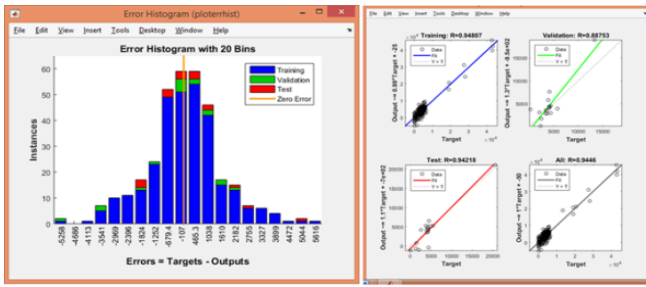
Error Histogram (ploterrhist)

File Edit View Insert Tools Desktop Window Help

Error Histogram with 20 Bins

Training
Validation
Test
Zero Error

Instances

70
60
50
40
30
20
10
0

-5258
-4686
-4113
-3541
-2969
-2396
-1824
-1252
-679.4
-107
465.3
1038
1610
2182
2755
3327
3899
4472
5044
5616

Errors = Targets - Outputs

File Edit View Insert Tools Desktop Window Help

Training: R=0.94807
Data
Fit
Y = T
Output ~= 0.89*Target + -25
Target
$\times 10^4$

Validation: R=0.88753
Data
Fit
Y = T
Output ~= 1.3*Target + -8.5e+02
Target
5000 10000 15000

Test: R=0.94218
Data
Fit
Y = T
Output ~= 1.1*Target + -2e+02
Target
5000 10000 15000 20000

All: R=0.9446
Data
Fit
Y = T
Output ~= 1*Target + -50
Target
$\times 10^4$